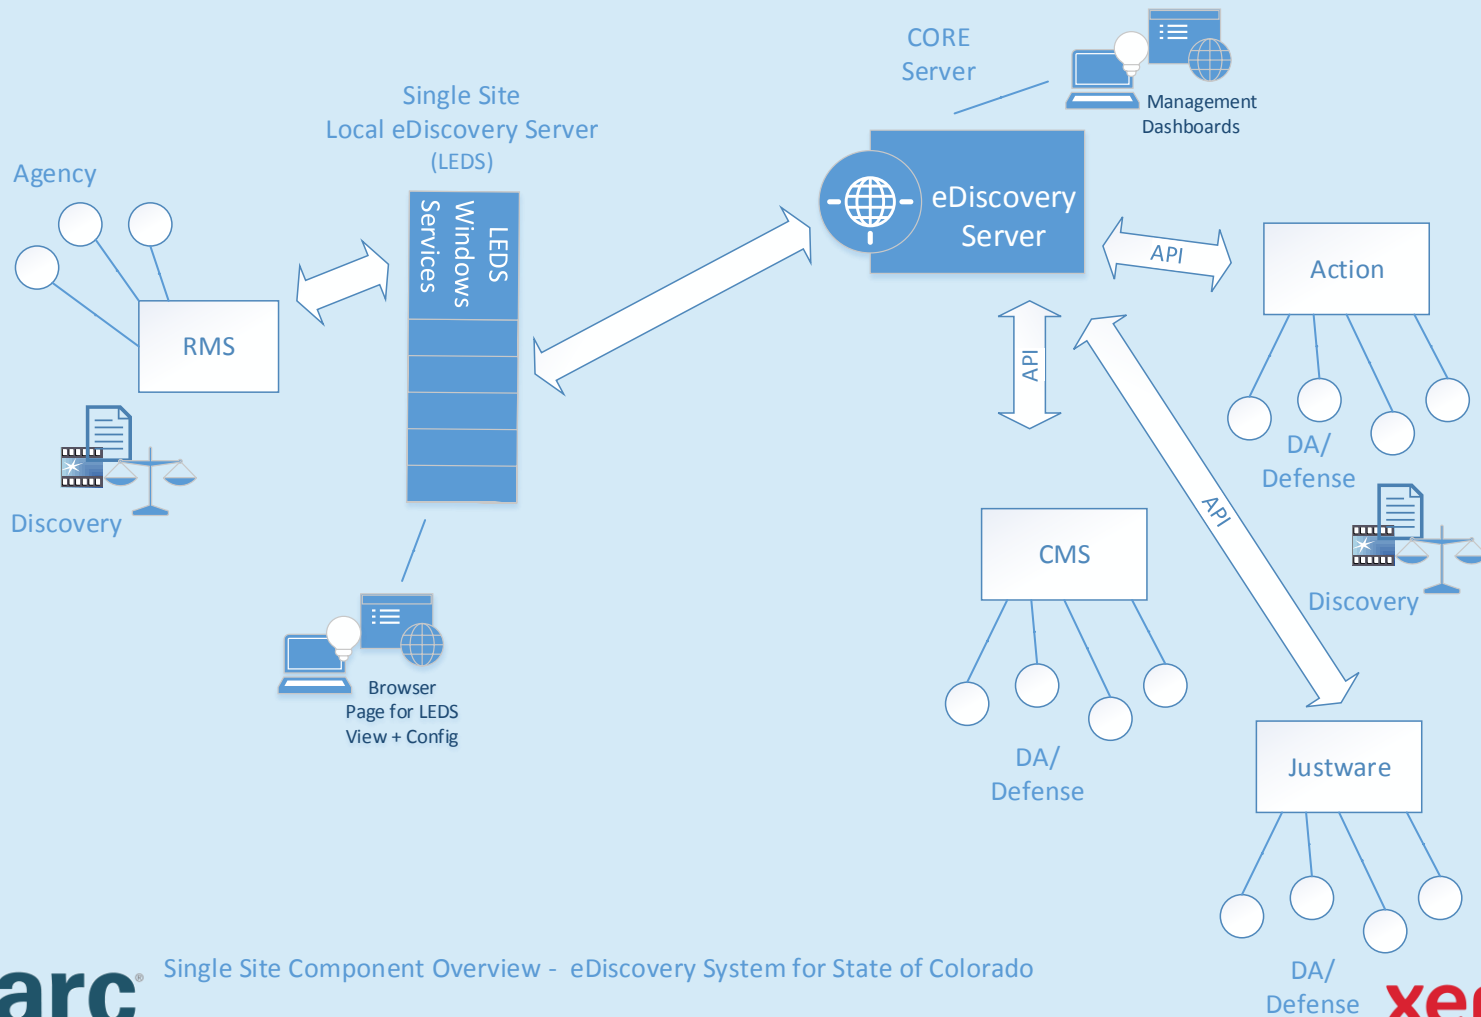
CORE
Server

Management
Dashboards

Single Site
Local eDiscovery Server
(LEDS)

Agency

LEDS
Windows
Services

eDiscovery
Server

API

Action

RMS

API

DA/
Defense

Discovery

API

CMS

Discovery

Browser
Page for LEDS
View + Config

DA/
Defense

Justware

DA/
Defense

arc®

Single Site Component Overview - eDiscovery System for State of Colorado

xe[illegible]